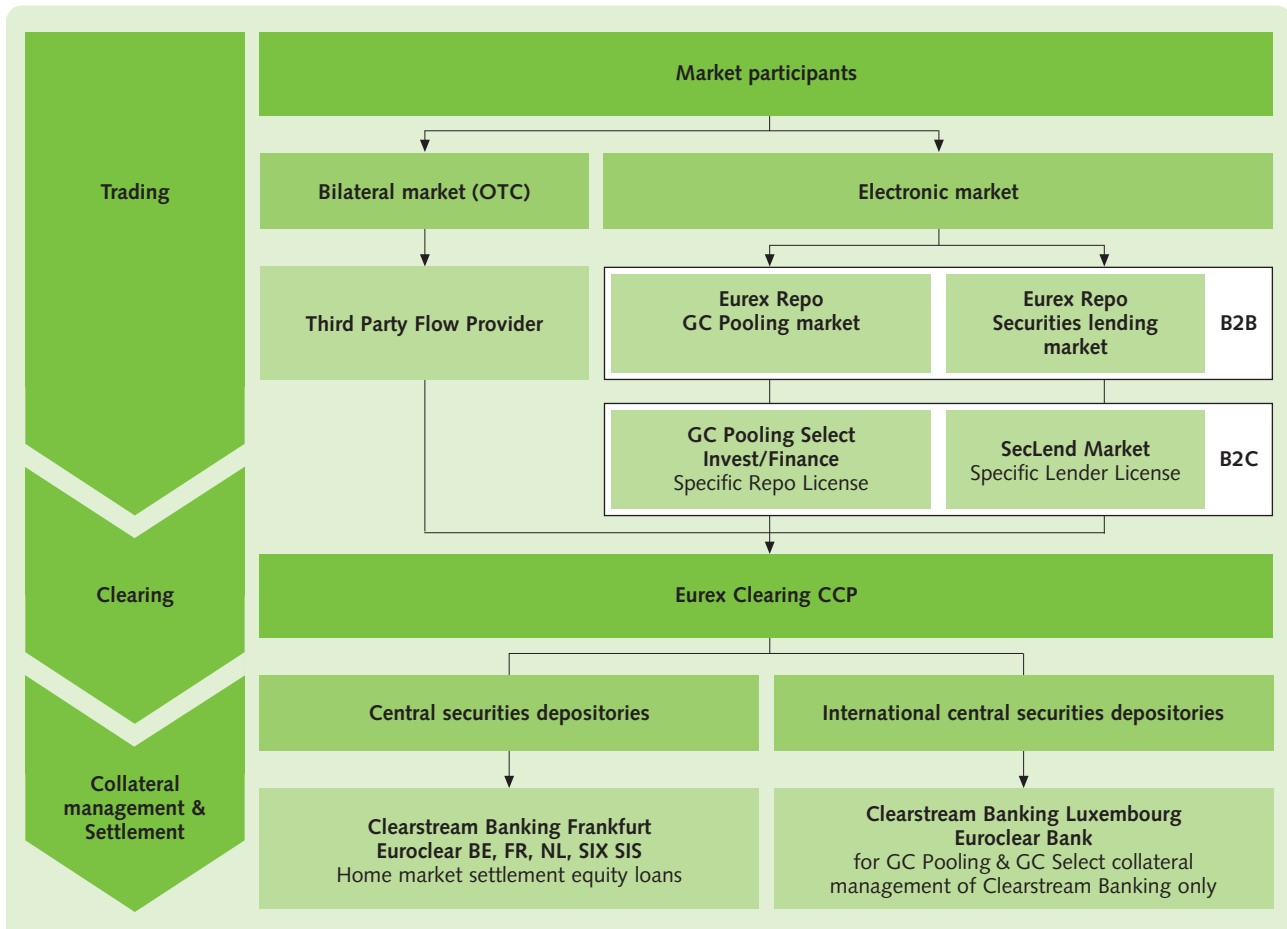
Trading

Market participants

Bilateral market (OTC)

Electronic market

Third Party Flow Provider

Eurex Repo GC Pooling market

Eurex Repo Securities lending market

B2B

GC Pooling Select Invest/Finance Specific Repo License

SecLend Market Specific Lender License

B2C

Clearing

Eurex Clearing CCP

Collateral management & Settlement

Central securities depositories

International central securities depositories

Clearstream Banking Frankfurt
Euroclear BE, FR, NL, SIX SIS
Home market settlement equity loans

Clearstream Banking Luxembourg
Euroclear Bank
for GC Pooling & GC Select collateral management of Clearstream Banking only